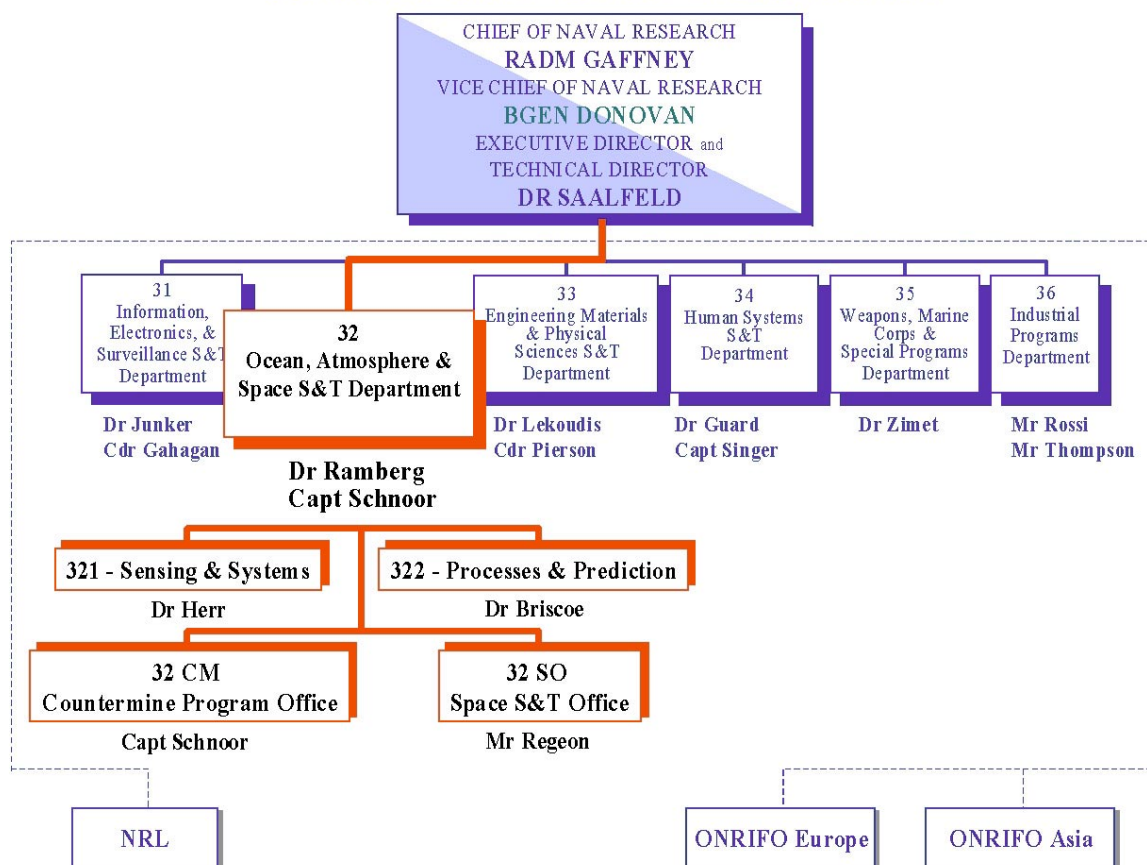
CHIEF OF NAVAL RESEARCH
RADM GAFFNEY
VICE CHIEF OF NAVAL RESEARCH
BGEN DONOVAN
EXECUTIVE DIRECTOR and
TECHNICAL DIRECTOR
DR SAALFELD

31
Information, Electronics, & Surveillance S&T Department

Dr Junker
Cdr Gahagan

32
Ocean, Atmosphere & Space S&T Department

Dr Ramberg
Capt Schnoor

33
Engineering Materials & Physical Sciences S&T Department

Dr Lekoudis
Cdr Pierson

34
Human Systems S&T Department

Dr Guard
Capt Singer

35
Weapons, Marine Corps & Special Programs Department

Dr Zimet

36
Industrial Programs Department

Mr Rossi
Mr Thompson

321 - Sensing & Systems
Dr Herr

322 - Processes & Prediction
Dr Briscoe

32 CM
Countermine Program Office
Capt Schnoor

32 SO
Space S&T Office
Mr Regeon

NRL

ONRIFO Europe

ONRIFO Asia